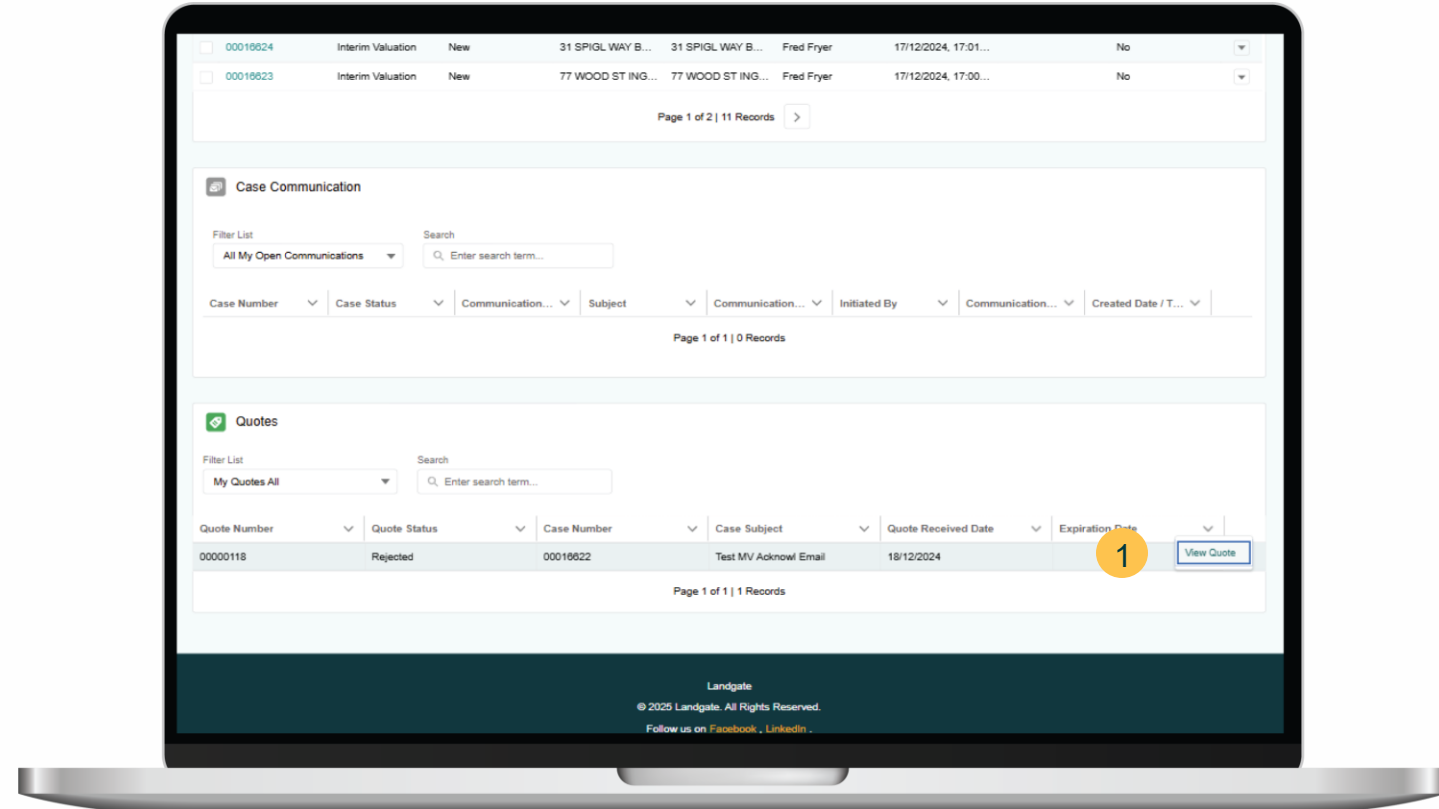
| | | | | | | | |
|---|---|---|---|---|---|---|---|
| 00016624 | Interim Valuation | New | 31 SPIGL WAY B... | 31 SPIGL WAY B... | Fred Fryer | 17/12/2024, 17:01... | No |
| 00016623 | Interim Valuation | New | 77 WOOD ST ING... | 77 WOOD ST ING... | Fred Fryer | 17/12/2024, 17:00... | No |

Page 1 of 2 | 11 Records

Case Communication

Filter List
All My Open Communications

Search
Enter search term...

| Case Number | Case Status | Communication... | Subject | Communication... | Initiated By | Communication... | Created Date / T... |
|---|---|---|---|---|---|---|---|

Page 1 of 1 | 0 Records

Quotes

Filter List
My Quotes All

Search
Enter search term...

| Quote Number | Quote Status | Case Number | Case Subject | Quote Received Date | Expiration Date | |
|---|---|---|---|---|---|---|
| 00000118 | Rejected | 00016622 | Test MV Acknowl Email | 18/12/2024 | | View Quote |

1

Page 1 of 1 | 1 Records

Landgate
© 2025 Landgate. All Rights Reserved.
Follow us on Facebook , LinkedIn .